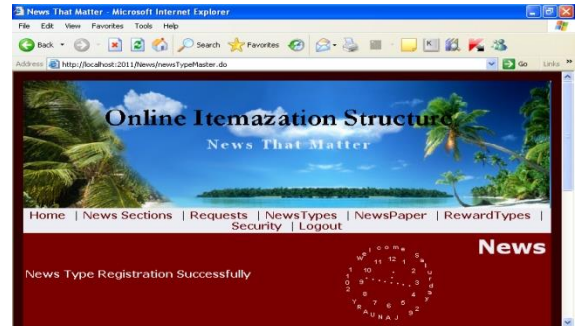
News That Matter - Microsoft Internet Explorer

File Edit View Favorites Tools Help

Back Search Favorites

Address http://localhost:2011/News/newsTypeMaster.do Go Links »

Online Itemazation Structure

News That Matter

Home | News Sections | Requests | NewsTypes | NewsPaper | RewardTypes | Security | Logout

News

News Type Registration Successfully

W e l c o m e S a t u r d a y R A J U

11 12 1 10 2 9 3 8 4 7 6 5